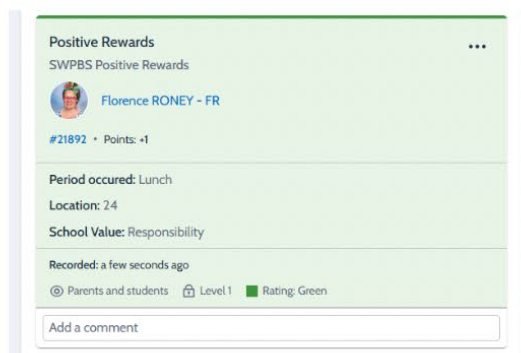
Positive Rewards
SWPBS Positive Rewards

Florence RONEY - FR

#21892 • Points: +1

Period occured: Lunch

Location: 24

School Value: Responsibility

Recorded: a few seconds ago

Parents and students   Level 1   Rating: Green

Add a comment